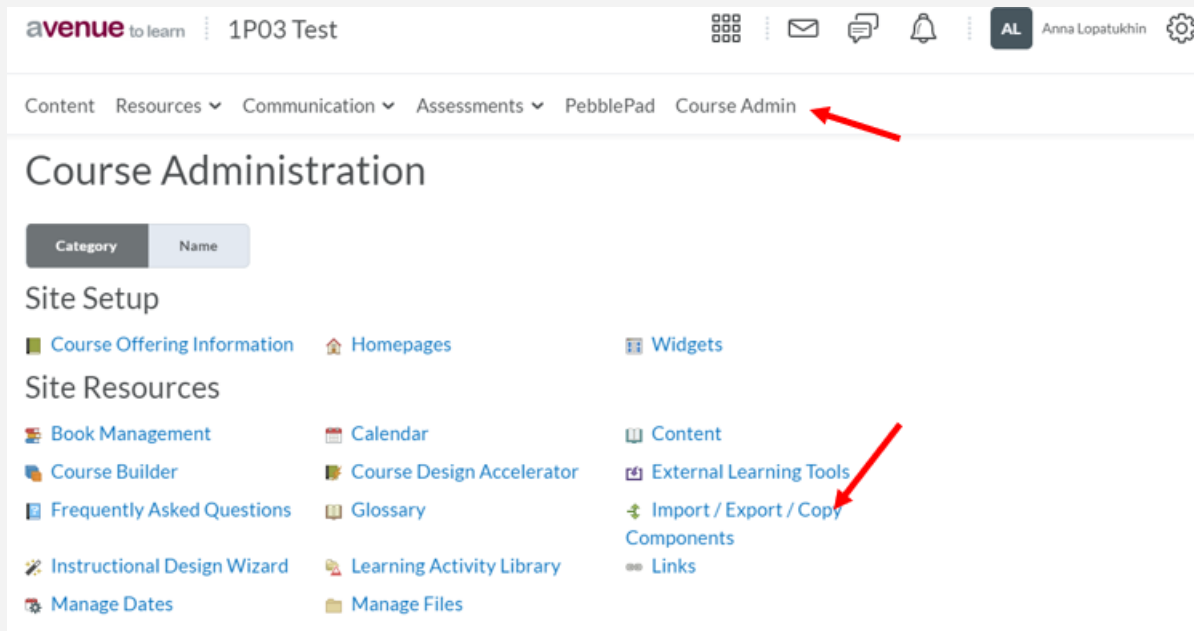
avenue to learn 1P03 Test

AL Anna Lopatukhin

Content Resources Communication Assessments PebblePad Course Admin

Course Administration

Category Name

Site Setup

Course Offering Information
Homepages
Widgets

Site Resources

Book Management
Calendar
Content
Course Builder
Course Design Accelerator
External Learning Tools
Frequently Asked Questions
Glossary
Import / Export / Copy Components
Instructional Design Wizard
Learning Activity Library
Links
Manage Dates
Manage Files